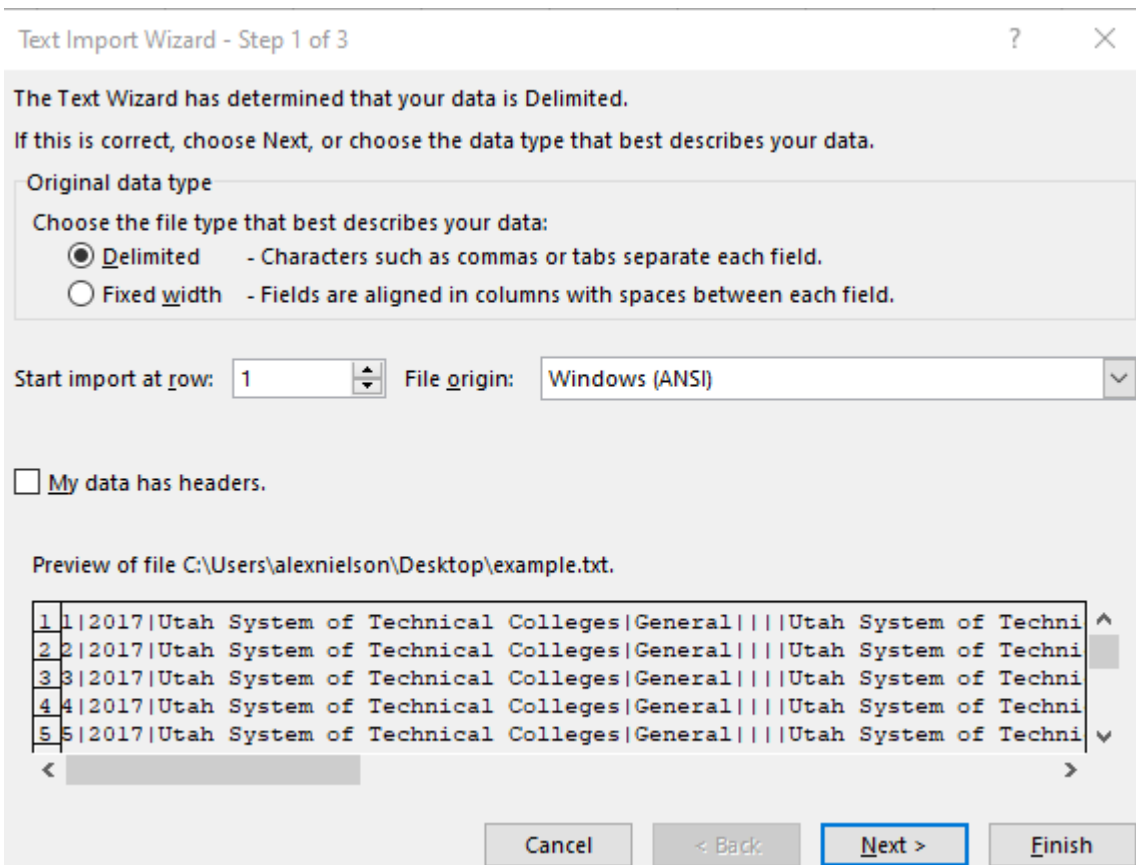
Text Import Wizard - Step 1 of 3

?

×

The Text Wizard has determined that your data is Delimited.

If this is correct, choose Next, or choose the data type that best describes your data.

Original data type

Choose the file type that best describes your data:

Delimited - Characters such as commas or tabs separate each field.

Fixed width - Fields are aligned in columns with spaces between each field.

Start import at row: 1

File origin: Windows (ANSI)

My data has headers.

Preview of file C:\Users\alexnielson\Desktop\example.txt.

1 1|2017|Utah System of Technical Colleges|General||||Utah System of Techni
2 2|2017|Utah System of Technical Colleges|General||||Utah System of Techni
3 3|2017|Utah System of Technical Colleges|General||||Utah System of Techni
4 4|2017|Utah System of Technical Colleges|General||||Utah System of Techni
5 5|2017|Utah System of Technical Colleges|General||||Utah System of Techni

Cancel

< Back

Next >

Finish